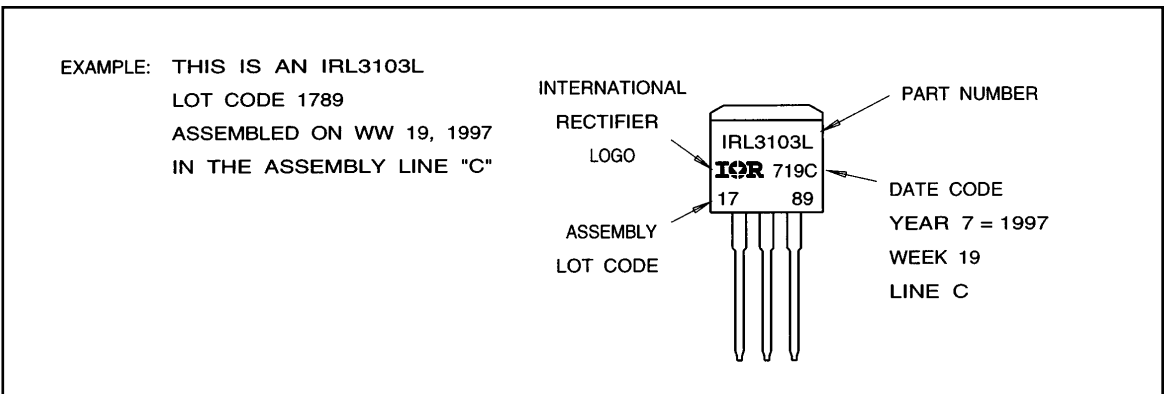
EXAMPLE: THIS IS AN IRL3103L
LOT CODE 1789
ASSEMBLED ON WW 19, 1997
IN THE ASSEMBLY LINE "C"

INTERNATIONAL
RECTIFIER
LOGO

PART NUMBER

IRL3103L
IOR 719C
17 89

DATE CODE
YEAR 7 = 1997
WEEK 19
LINE C

ASSEMBLY
LOT CODE